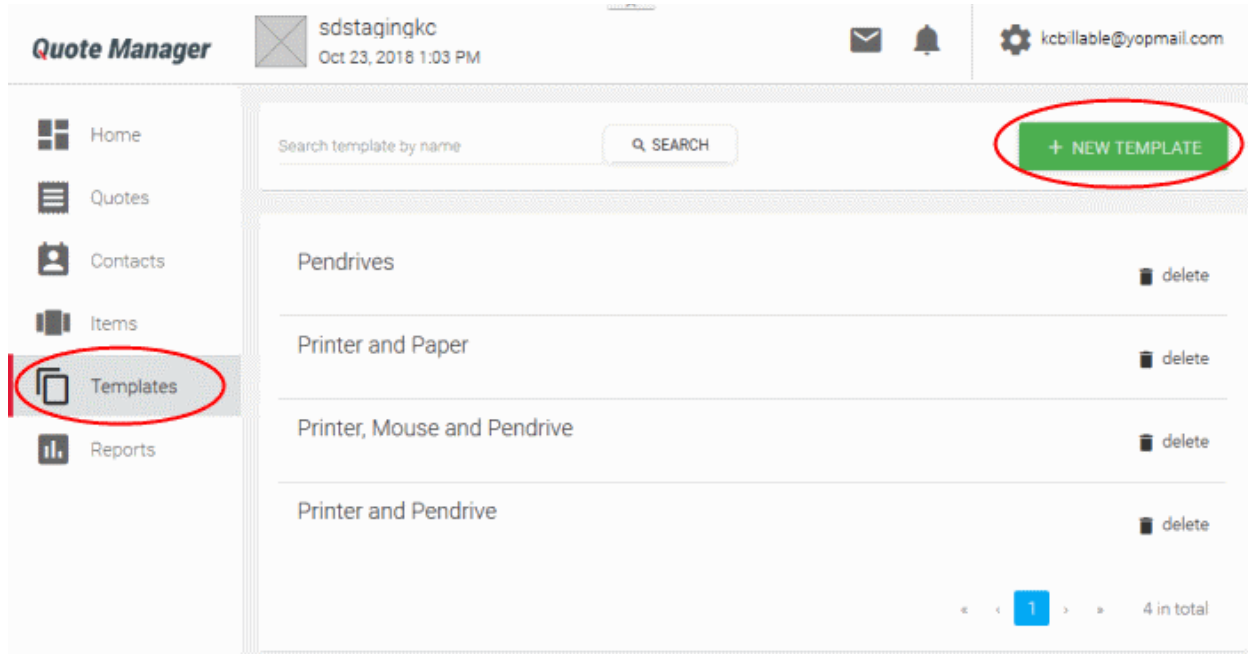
Quote Manager

sdstagingkc
Oct 23, 2018 1:03 PM

kcbillable@yopmail.com

Home
Quotes
Contacts
Items
Templates
Reports

Search template by name
SEARCH
+ NEW TEMPLATE

Pendrives
delete

Printer and Paper
delete

Printer, Mouse and Pendrive
delete

Printer and Pendrive
delete

« ‹ 1 › »
4 in total